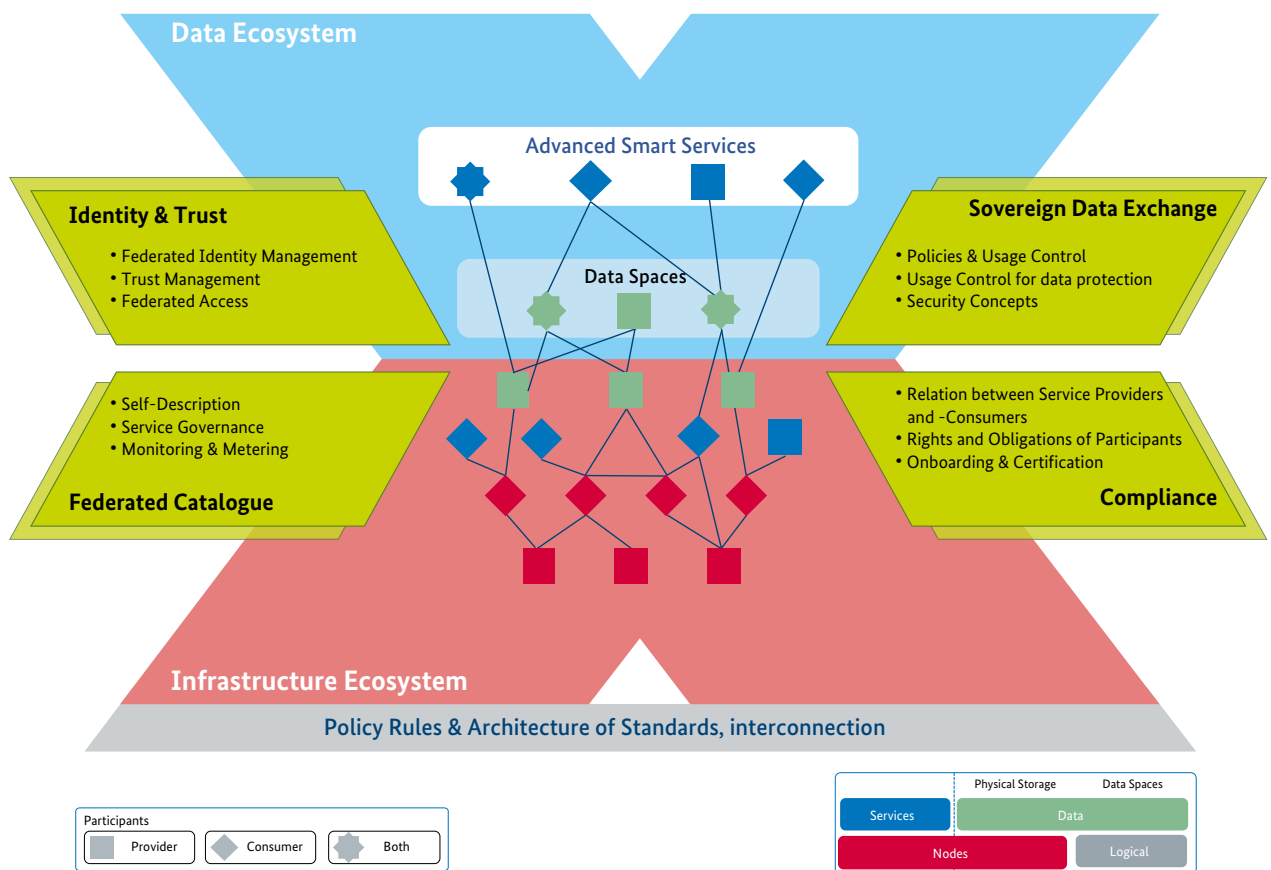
Data Ecosystem

Advanced Smart Services

Identity & Trust

• Federated Identity Management
• Trust Management
• Federated Access

Data Spaces

Sovereign Data Exchange

• Policies & Usage Control
• Usage Control for data protection
• Security Concepts

• Self-Description
• Service Governance
• Monitoring & Metering

Federated Catalogue

• Relation between Service Providers and -Consumers
• Rights and Obligations of Participants
• Onboarding & Certification

Compliance

Infrastructure Ecosystem

Policy Rules & Architecture of Standards, interconnection

Participants
Provider
Consumer
Both

Physical Storage
Data Spaces
Services
Data
Nodes
Logical